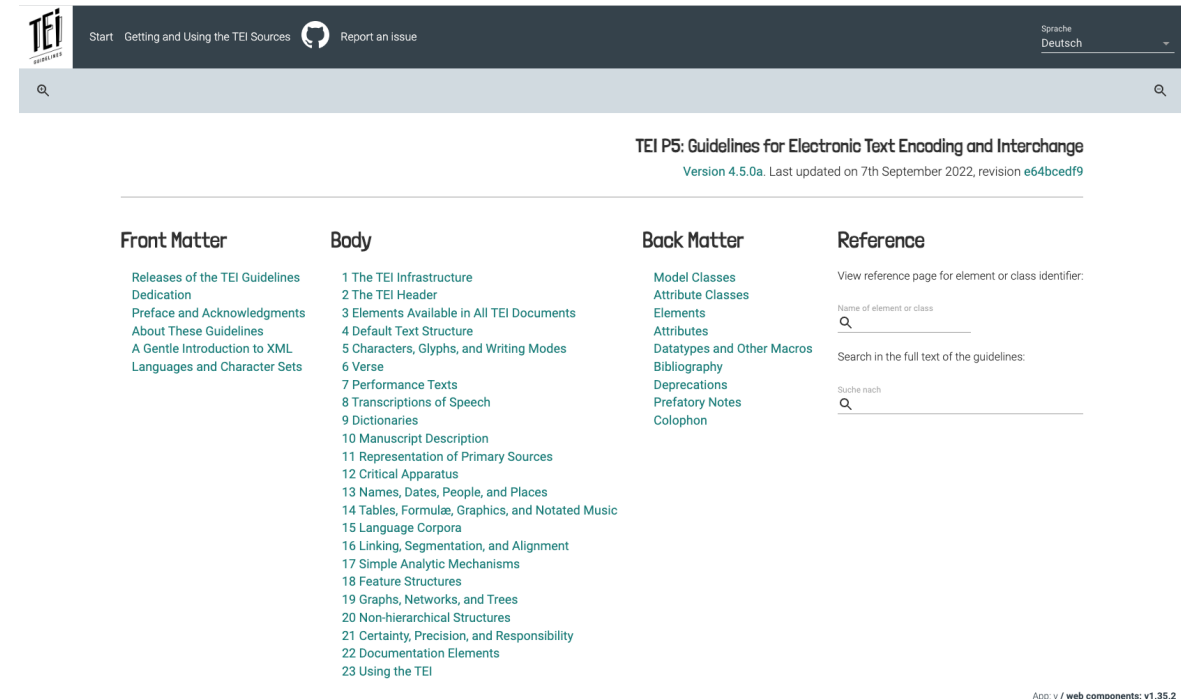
TEI GUIDELINES

Start Getting and Using the TEI Sources Report an issue

Sprache
Deutsch

TEI P5: Guidelines for Electronic Text Encoding and Interchange

Version 4.5.0a. Last updated on 7th September 2022, revision e64bcedf9

Front Matter

Releases of the TEI Guidelines
Dedication
Preface and Acknowledgments
About These Guidelines
A Gentle Introduction to XML
Languages and Character Sets

Body

1 The TEI Infrastructure
2 The TEI Header
3 Elements Available in All TEI Documents
4 Default Text Structure
5 Characters, Glyphs, and Writing Modes
6 Verse
7 Performance Texts
8 Transcriptions of Speech
9 Dictionaries
10 Manuscript Description
11 Representation of Primary Sources
12 Critical Apparatus
13 Names, Dates, People, and Places
14 Tables, Formulæ, Graphics, and Notated Music
15 Language Corpora
16 Linking, Segmentation, and Alignment
17 Simple Analytic Mechanisms
18 Feature Structures
19 Graphs, Networks, and Trees
20 Non-hierarchical Structures
21 Certainty, Precision, and Responsibility
22 Documentation Elements
23 Using the TEI

Back Matter

Model Classes
Attribute Classes
Elements
Attributes
Datatypes and Other Macros
Bibliography
Deprecations
Prefatory Notes
Colophon

Reference

View reference page for element or class identifier:

Name of element or class

Search in the full text of the guidelines:

Suche nach

App: v / web components: v1.35.2